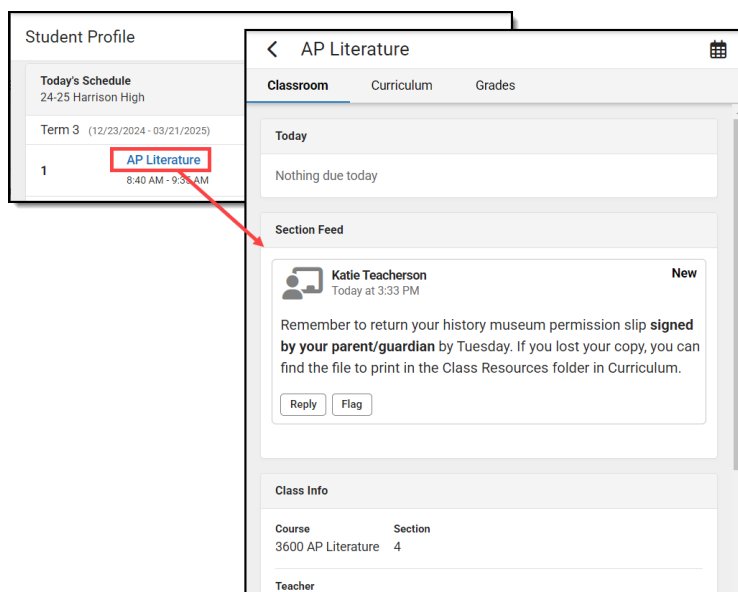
Student Profile

Today's Schedule
24-25 Harrison High

Term 3 (12/23/2024 - 03/21/2025)

1 AP Literature
8:40 AM - 9:3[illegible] AM

AP Literature

Classroom Curriculum Grades

Today

Nothing due today

Section Feed

Katie Teacherson
Today at 3:33 PM

New

Remember to return your history museum permission slip **signed by your parent/guardian** by Tuesday. If you lost your copy, you can find the file to print in the Class Resources folder in Curriculum.

Reply Flag

Class Info

| Course | Section |
|---|---|
| 3600 AP Literature | 4 |

Teacher